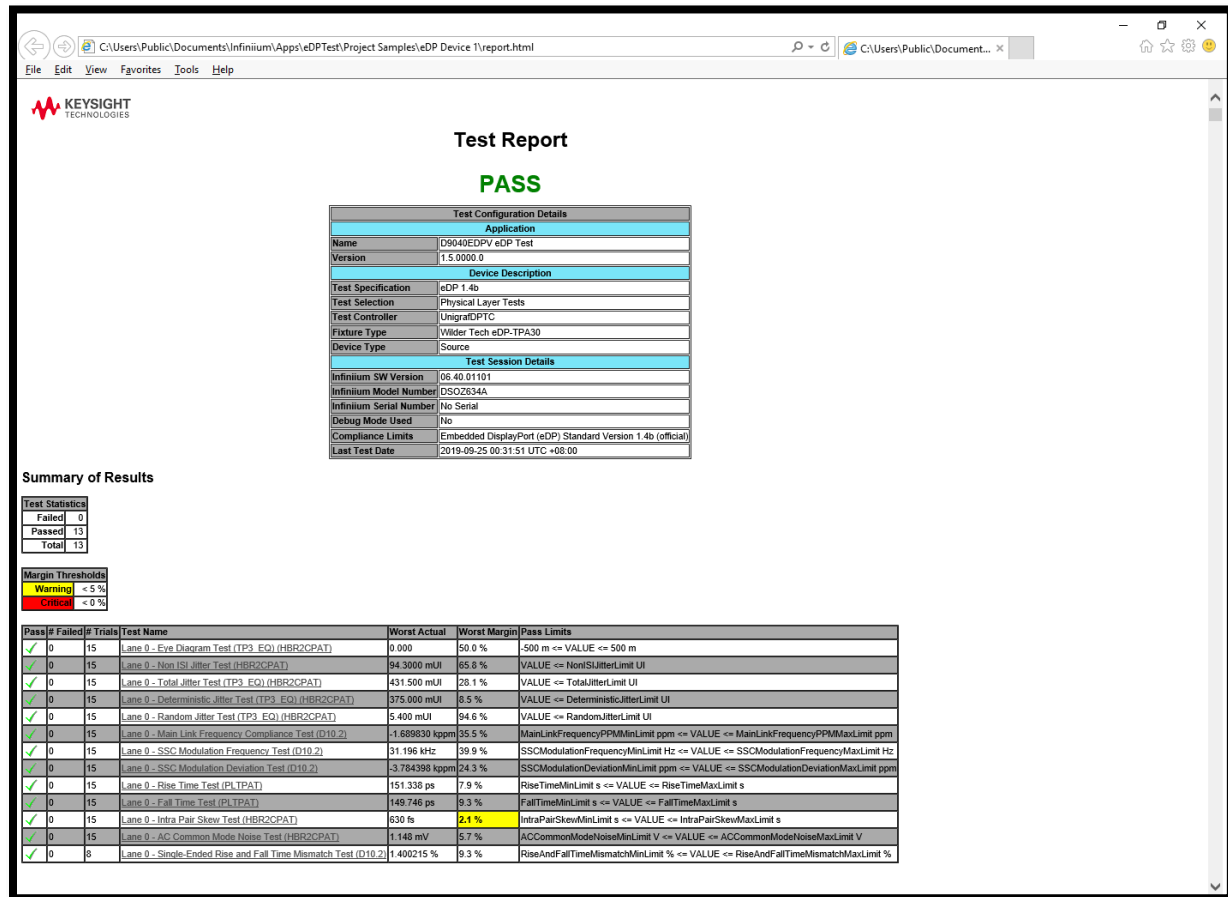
C:\Users\Public\Documents\Infiniium\Apps\eDPTest\Project Samples\eDP Device 1\report.html

C:\Users\Public\Document... ×

File Edit View Favorites Tools Help

KEYSIGHT TECHNOLOGIES

Test Report

PASS

| Test Configuration Details | |
|---|---|
| Application | |
| Name | D9040EDPV eDP Test |
| Version | 1.5.0000.0 |
| Device Description | |
| Test Specification | eDP 1.4b |
| Test Selection | Physical Layer Tests |
| Test Controller | UnigrafDPTC |
| Fixture Type | Wilder Tech eDP-TPA30 |
| Device Type | Source |
| Test Session Details | |
| Infiniium SW Version | 06.40.01101 |
| Infiniium Model Number | DSOZ634A |
| Infiniium Serial Number | No Serial |
| Debug Mode Used | No |
| Compliance Limits | Embedded DisplayPort (eDP) Standard Version 1.4b (official) |
| Last Test Date | 2019-09-25 00:31:51 UTC +08:00 |

Summary of Results

| Test Statistics | |
|---|---|
| Failed | 0 |
| Passed | 13 |
| Total | 13 |

| Margin Thresholds | |
|---|---|
| Warning | < 5 % |
| Critical | < 0 % |

| Pass | # Failed | # Trials | Test Name | Worst Actual | Worst Margin | Pass Limits |
|---|---|---|---|---|---|---|
| ✓ | 0 | 15 | Lane 0 - Eye Diagram Test (TP3_EQ) (HBR2CPAT) | 0.000 | 50.0 % | -500 m <= VALUE <= 500 m |
| ✓ | 0 | 15 | Lane 0 - Non ISI Jitter Test (HBR2CPAT) | 94.3000 mUI | 65.8 % | VALUE <= NonISIJitterLimit UI |
| ✓ | 0 | 15 | Lane 0 - Total Jitter Test (TP3_EQ) (HBR2CPAT) | 431.500 mUI | 28.1 % | VALUE <= TotalJitterLimit UI |
| ✓ | 0 | 15 | Lane 0 - Deterministic Jitter Test (TP3_EQ) (HBR2CPAT) | 375.000 mUI | 8.5 % | VALUE <= DeterministicJitterLimit UI |
| ✓ | 0 | 15 | Lane 0 - Random Jitter Test (TP3_EQ) (HBR2CPAT) | 5.400 mUI | 94.6 % | VALUE <= RandomJitterLimit UI |
| ✓ | 0 | 15 | Lane 0 - Main Link Frequency Compliance Test (D10.2) | -1.689830 kppm | 35.5 % | MainLinkFrequencyPPMMinLimit ppm <= VALUE <= MainLinkFrequencyPPMMaxLimit ppm |
| ✓ | 0 | 15 | Lane 0 - SSC Modulation Frequency Test (D10.2) | 31.196 kHz | 39.9 % | SSCModulationFrequencyMinLimit Hz <= VALUE <= SSCModulationFrequencyMaxLimit Hz |
| ✓ | 0 | 15 | Lane 0 - SSC Modulation Deviation Test (D10.2) | -3.784398 kppm | 24.3 % | SSCModulationDeviationMinLimit ppm <= VALUE <= SSCModulationDeviationMaxLimit ppm |
| ✓ | 0 | 15 | Lane 0 - Rise Time Test (PLTPAT) | 151.338 ps | 7.9 % | RiseTimeMinLimit s <= VALUE <= RiseTimeMaxLimit s |
| ✓ | 0 | 15 | Lane 0 - Fall Time Test (PLTPAT) | 149.746 ps | 9.3 % | FallTimeMinLimit s <= VALUE <= FallTimeMaxLimit s |
| ✓ | 0 | 15 | Lane 0 - Intra Pair Skew Test (HBR2CPAT) | 630 fs | 2.1 % | IntraPairSkewMinLimit s <= VALUE <= IntraPairSkewMaxLimit s |
| ✓ | 0 | 15 | Lane 0 - AC Common Mode Noise Test (HBR2CPAT) | 1.148 mV | 5.7 % | ACCommonModeNoiseMinLimit V <= VALUE <= ACCommonModeNoiseMaxLimit V |
| ✓ | 0 | 8 | Lane 0 - Single-Ended Rise and Fall Time Mismatch Test (D10.2) | 1.400215 % | 9.3 % | RiseAndFallTimeMismatchMinLimit % <= VALUE <= RiseAndFallTimeMismatchMaxLimit % |